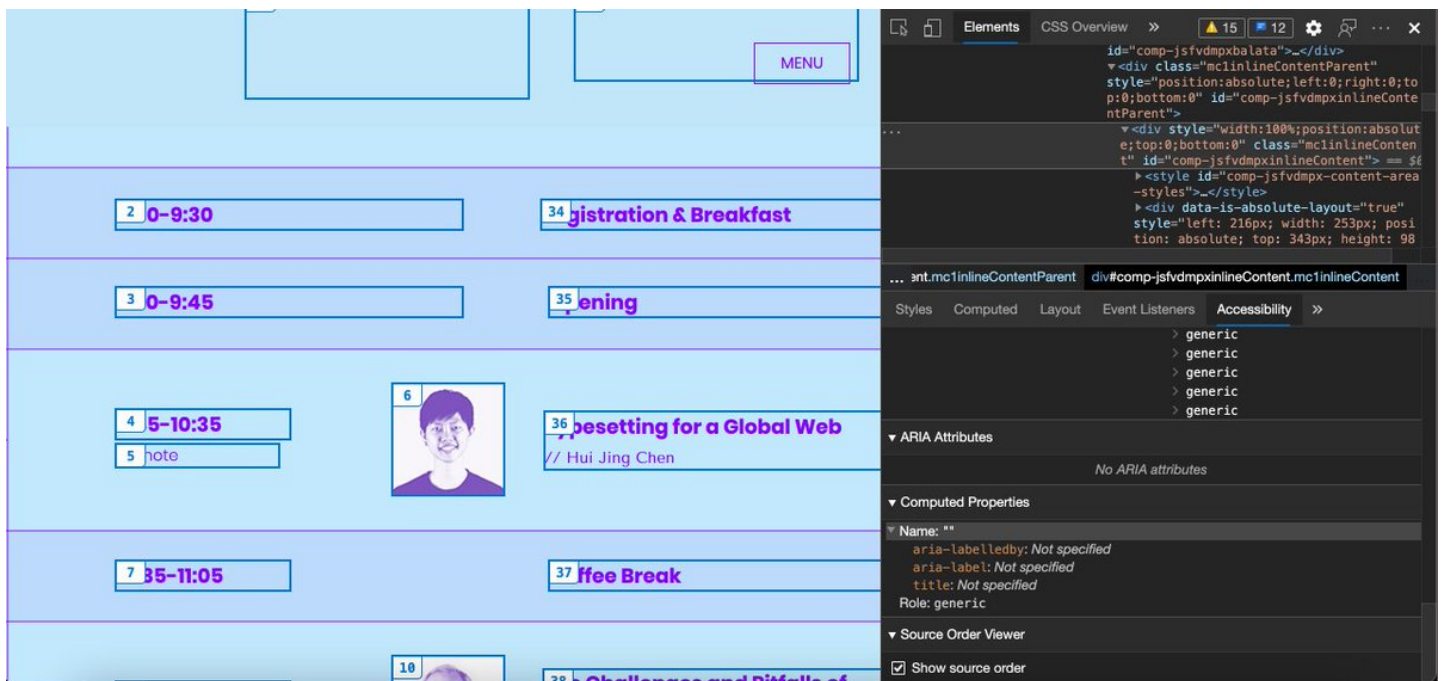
MENU

2 0-9:30
34 gistration & Breakfast

3 0-9:45
35 ening

4 5-10:35
5 note
6
36 pesetting for a Global Web
// Hui Jing Chen

7 35-11:05
37 ffee Break

10
38 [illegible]

Elements CSS Overview » ⚠ 15 12 ⚙ ⋯ ✕

id="comp-jsfvdmpxbalata">…</div>
▾<div class="mc1inlineContentParent" style="position:absolute;left:0;right:0;top:0;bottom:0" id="comp-jsfvdmpxinlineContentParent">
▾<div style="width:100%;position:absolute;top:0;bottom:0" class="mc1inlineContent" id="comp-jsfvdmpxinlineContent"> == $0
▸<style id="comp-jsfvdmpx-content-area-styles">…</style>
▸<div data-is-absolute-layout="true" style="left: 216px; width: 253px; position: absolute; top: 343px; height: 98

… ent.mc1inlineContentParent div#comp-jsfvdmpxinlineContent.mc1inlineContent

Styles Computed Layout Event Listeners Accessibility »

generic
generic
generic
generic
generic

▾ ARIA Attributes
No ARIA attributes

▾ Computed Properties
Name: ""
aria-labelledby: Not specified
aria-label: Not specified
title: Not specified
Role: generic

▾ Source Order Viewer
☑ Show source order